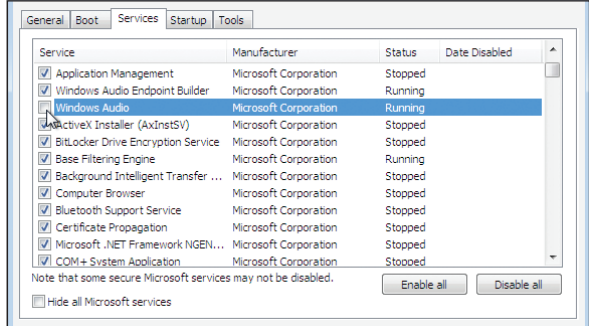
General | Boot | Services | Startup | Tools

| Service | Manufacturer | Status | Date Disabled |
|---|---|---|---|
| Application Management | Microsoft Corporation | Stopped | |
| Windows Audio Endpoint Builder | Microsoft Corporation | Running | |
| Windows Audio | Microsoft Corporation | Running | |
| ActiveX Installer (AxInstSV) | Microsoft Corporation | Stopped | |
| BitLocker Drive Encryption Service | Microsoft Corporation | Stopped | |
| Base Filtering Engine | Microsoft Corporation | Running | |
| Background Intelligent Transfer ... | Microsoft Corporation | Stopped | |
| Computer Browser | Microsoft Corporation | Stopped | |
| Bluetooth Support Service | Microsoft Corporation | Stopped | |
| Certificate Propagation | Microsoft Corporation | Stopped | |
| Microsoft .NET Framework NGEN... | Microsoft Corporation | Stopped | |
| COM+ System Application | Microsoft Corporation | Stopped | |

Note that some secure Microsoft services may not be disabled.

Enable all | Disable all

Hide all Microsoft services